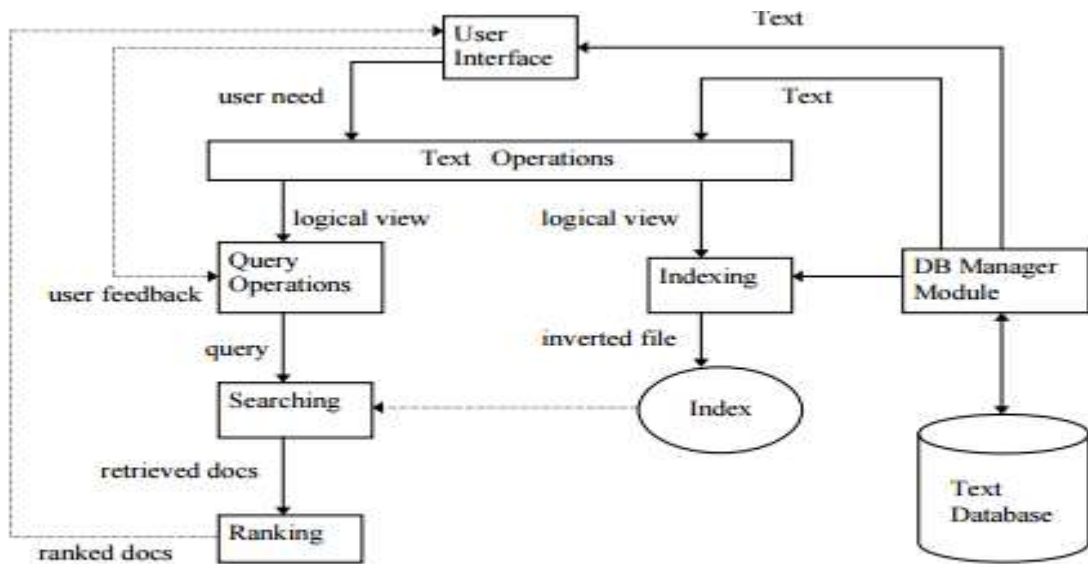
Text

User Interface

user need

Text

Text Operations

logical view

logical view

Query Operations

user feedback

Indexing

DB Manager Module

query

inverted file

Searching

Index

retrieved docs

Text Database

Ranking

ranked docs